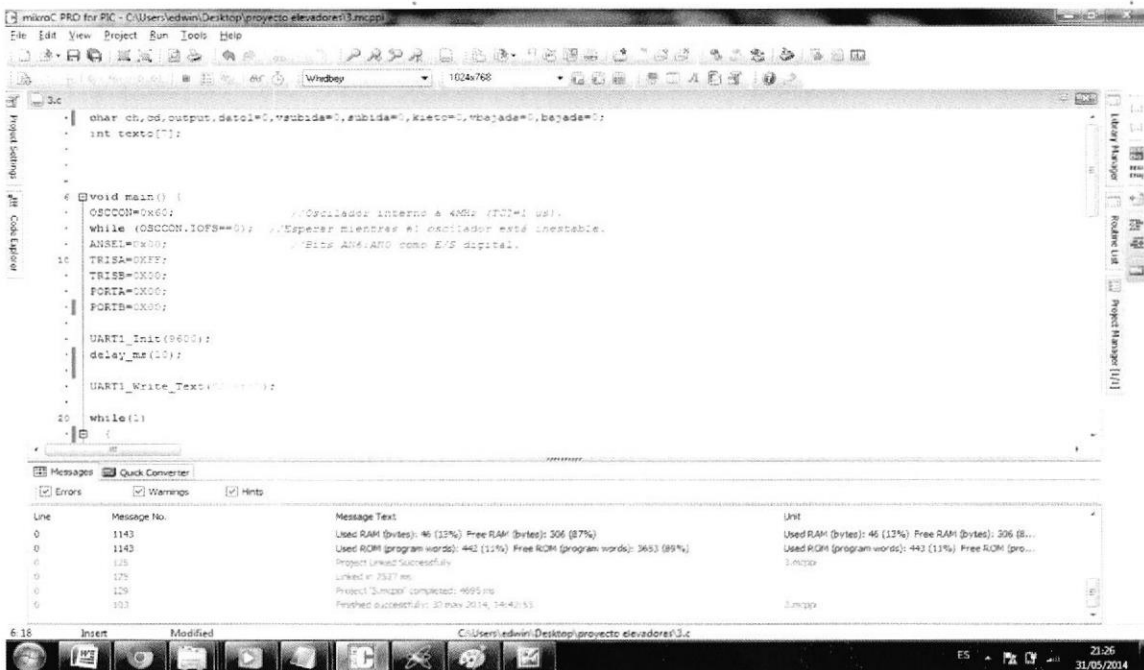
mikroC PRO for PIC - C:\Users\edwin\Desktop\proyecto elevadores\3.mcppi

File Edit View Project Run Tools Help

Windbey 1024x768

3.c

Project Settings Code Explorer

char ch,cd,output,dato1=0,vsubida=0,subida=0,kieto=0,vbajada=0,bajada=0;
int texto[];

6 void main() {
OSCCON=0x60; //Oscilador interno a 4MHz (TCI=1 us).
while (OSCCON.IOFS==0); //Esperar mientras el oscilador está inestable.
ANSEL=0x00; //Bits AN6:AN0 como E/S digital.
10 TRISA=0XFF;
TRISB=0X00;
PORTA=0X00;
PORTB=0X00;

UART1_Init(9600);
delay_ms(10);

UART1_Write_Text([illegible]);

20 while(1)
{

Library Manager Routine List Project Manager [1/1]

Messages Quick Converter

Errors Warnings Hints

| Line | Message No. | Message Text | Unit |
|---|---|---|---|
| 0 | 1143 | Used RAM (bytes): 46 (13%) Free RAM (bytes): 306 (87%) | Used RAM (bytes): 46 (13%) Free RAM (bytes): 306 (8... |
| 0 | 1143 | Used ROM (program words): 442 (11%) Free ROM (program words): 3653 (89%) | Used ROM (program words): 443 (11%) Free ROM (pro... |
| 0 | 125 | Project Linked Successfully | 3.mcppi |
| 0 | 175 | Linked in 2527 ms | |
| 0 | 129 | Project '3.mcppi' completed: 4695 ms | |
| 0 | 103 | Finished successfully: 31 may 2014, 14:42:51 | 3.mcppi |

6:18 Insert Modified C:\Users\edwin\Desktop\proyecto elevadores\3.c

ES 21:26 31/05/2014